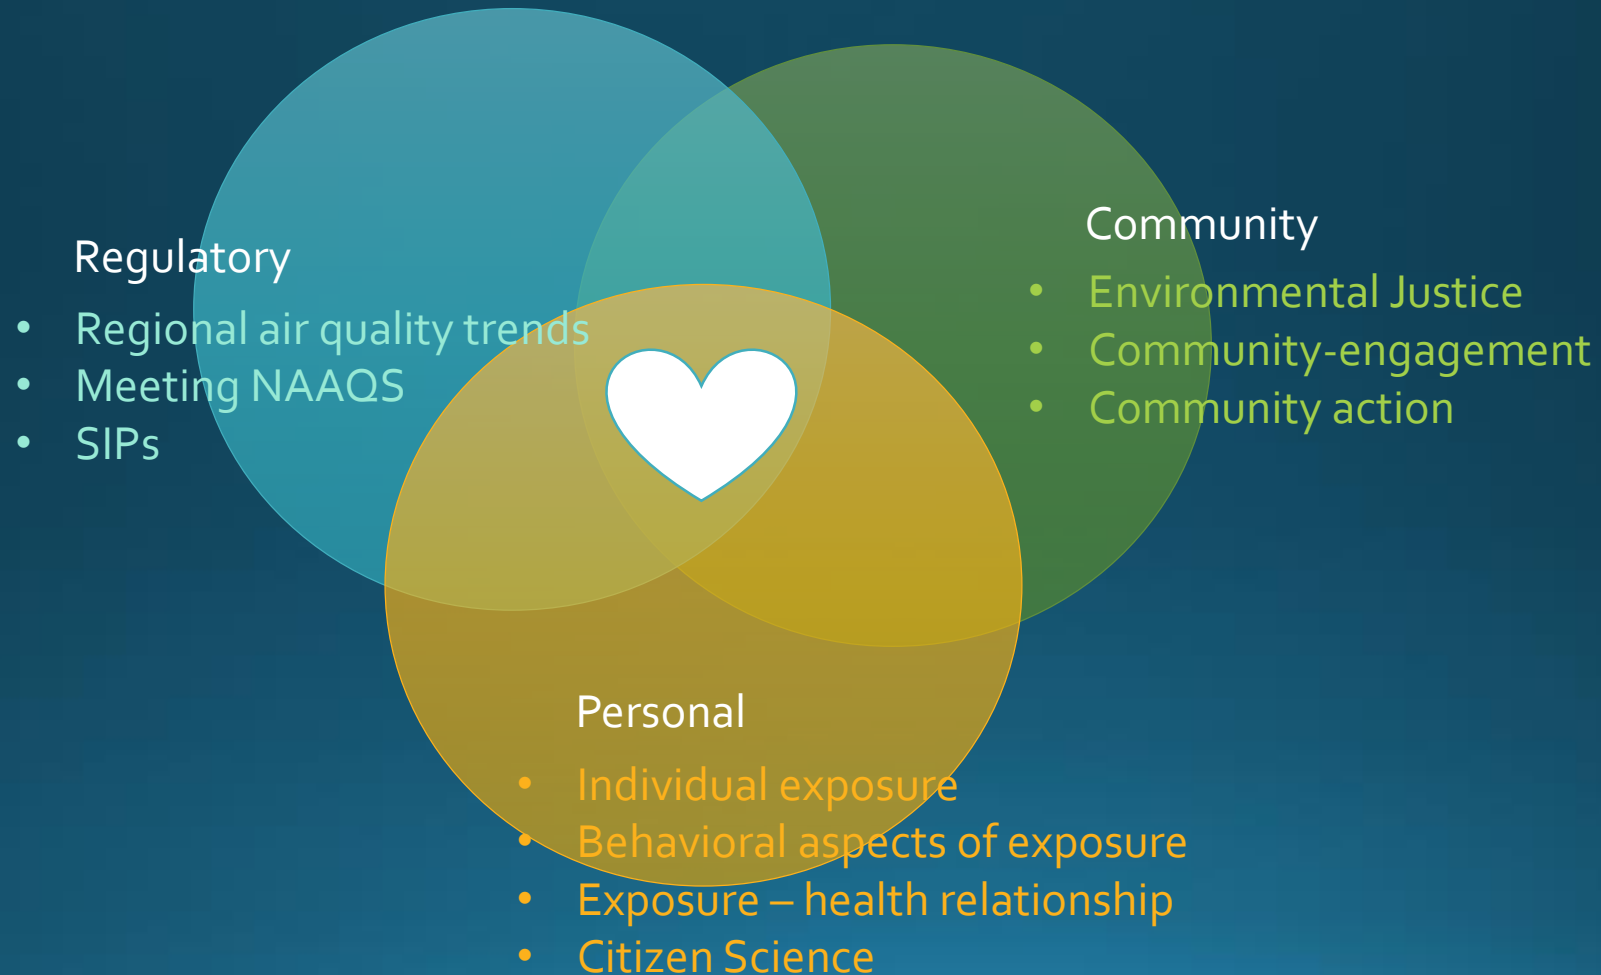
Regulatory
- Regional air quality trends
- Meeting NAAQS
- SIPs

Community
- Environmental Justice
- Community-engagement
- Community action

Personal
- Individual exposure
- Behavioral aspects of exposure
- Exposure – health relationship
- Citizen Science